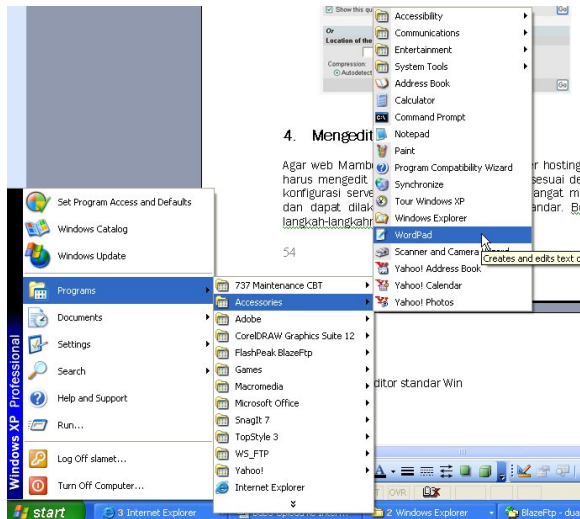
Show this qu

Or
Location of the

Compression:
Autodetect

4. Mengedit

Agar web Mamb harus mengedit konfigurasi serve dan dapat dilak langkah-langkahn

r hosting sesuai de angat m andar. B

54

ditor standar Win

Accessibility
Communications
Entertainment
System Tools
Address Book
Calculator
Command Prompt
Notepad
Paint
Program Compatibility Wizard
Synchronize
Tour Windows XP
Windows Explorer
WordPad
Scanner and Camera Wizard
Yahoo! Address Book
Yahoo! Calendar
Yahoo! Photos

Creates and edits text d

Set Program Access and Defaults
Windows Catalog
Windows Update
Programs
Documents
Settings
Search
Help and Support
Run...
Log Off slamet...
Turn Off Computer...

Windows XP Professional

737 Maintenance CBT
Accessories
Adobe
CorelDRAW Graphics Suite 12
FlashPeak BlazeFtp
Games
Macromedia
Microsoft Office
SnagIt 7
TopStyle 3
WS_FTP
Yahoo!
Internet Explorer

OVR

start
3 Internet Explorer
2 Windows Explorer
BlazeFtp - dua